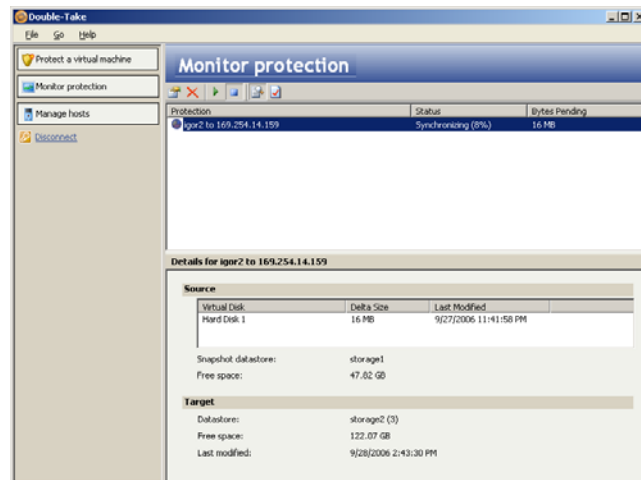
Double-Take

File Go Help

Protect a virtual machine

Monitor protection

Manage hosts

Disconnect

Monitor protection

| Protection | Status | Bytes Pending |
|---|---|---|
| igor2 to 169.254.14.159 | Synchronizing (8%) | 16 MB |

Details for igor2 to 169.254.14.159

Source

| Virtual Disk | Delta Size | Last Modified |
|---|---|---|
| Hard Disk 1 | 16 MB | 9/27/2006 11:41:58 PM |

Snapshot datastore: storage1

Free space: 47.82 GB

Target

Datastore: storage2 (3)

Free space: 122.07 GB

Last modified: 9/28/2006 2:43:30 PM